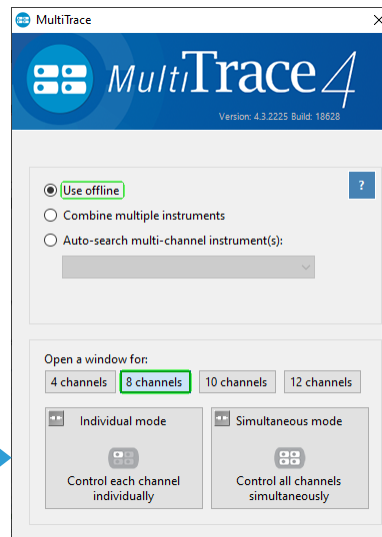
MultiTrace

MultiTrace 4

Version: 4.3.2225 Build: 18628

?

Use offline

Combine multiple instruments

Auto-search multi-channel instrument(s):

Open a window for:

4 channels

8 channels

10 channels

12 channels

Individual mode

Control each channel individually

Simultaneous mode

Control all channels simultaneously